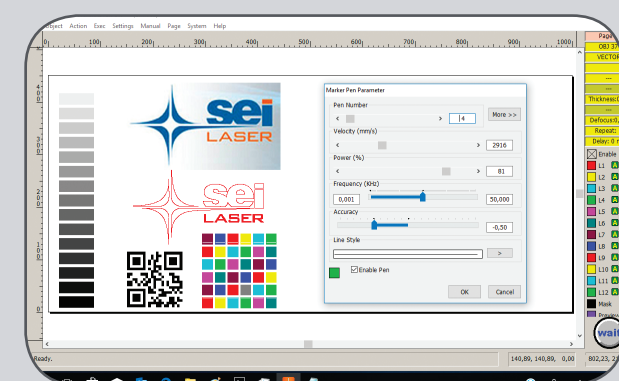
Object Action Exec Settings Manual Page System Help

0 100 200 300 400 500 600 700 800 900 1000

sei LASER

sei LASER

Marker Pen Parameter

Pen Number

4

More >>

Velocity (mm/s)

2916

Power (%)

81

Frequency (KHz)

0,001

50,000

Accuracy

-0,50

Line Style

>

Enable Pen

OK

Cancel

Page

OBJ 37

VECTOR

---

---

Thickness:0

Defocus:0,

Repeat:

Delay: 0 r

Enable

L1

L2

L3

L4

L5

L6

L7

L8

L9

L10

L11

L12

Mask

Preview

wait

Ready.

140,89, 140,89, 0,00

802,23, 2